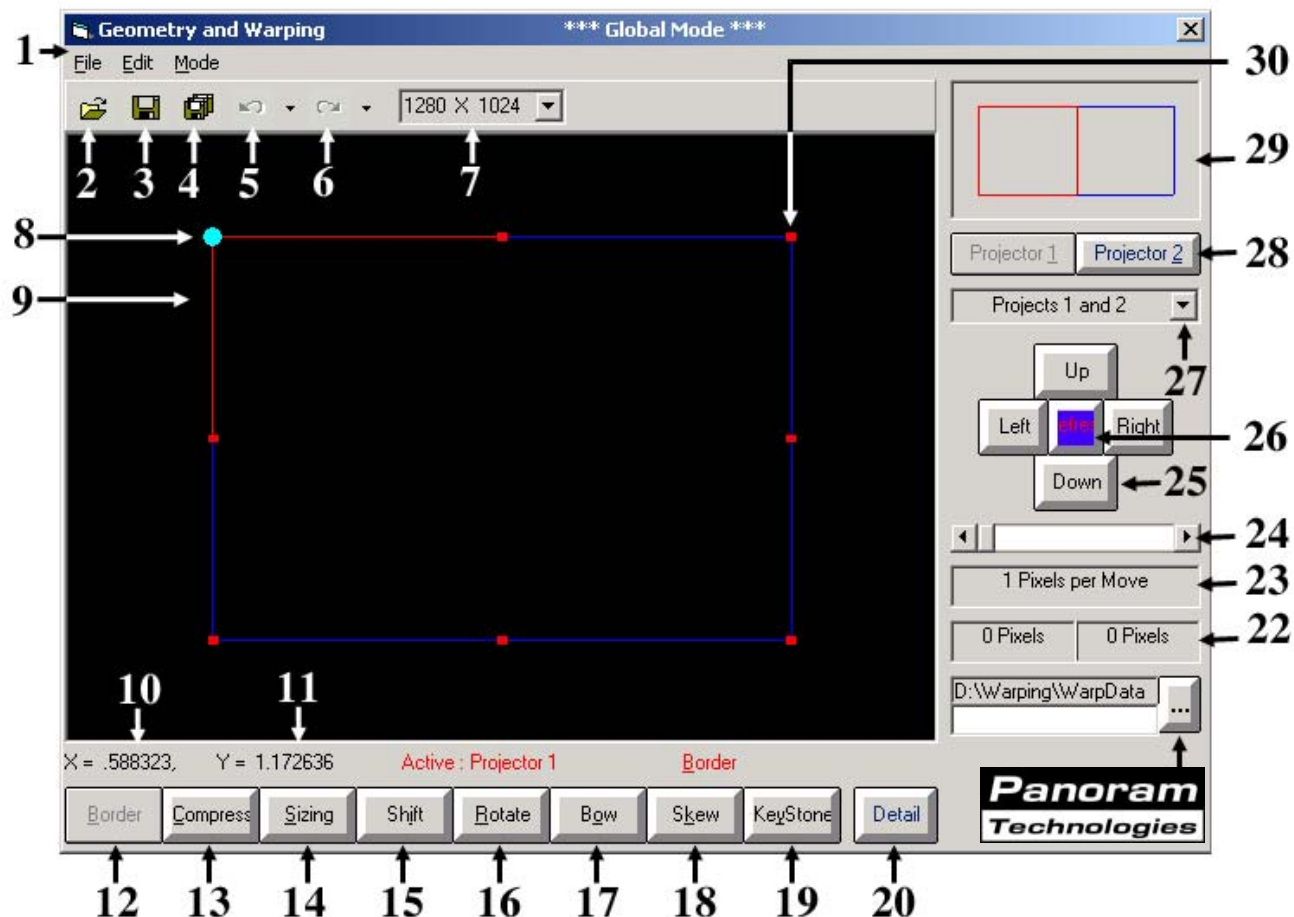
Geometry and Warping *** Global Mode ***

1 File Edit Mode

1280 X 1024

2 3 4 5 6 7

30

29

8

9

Projector 1 Projector 2 28

Projects 1 and 2

27

Up

Left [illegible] Right 26

Down 25

24

1 Pixels per Move 23

0 Pixels 0 Pixels 22

D:\Warping\WarpData

...

10 11

X = .588323, Y = 1.172636 Active : Projector 1 Border

Panoram Technologies

Border Compress Sizing Shift Rotate Bow Skew KeyStone Detail

12 13 14 15 16 17 18 19 20